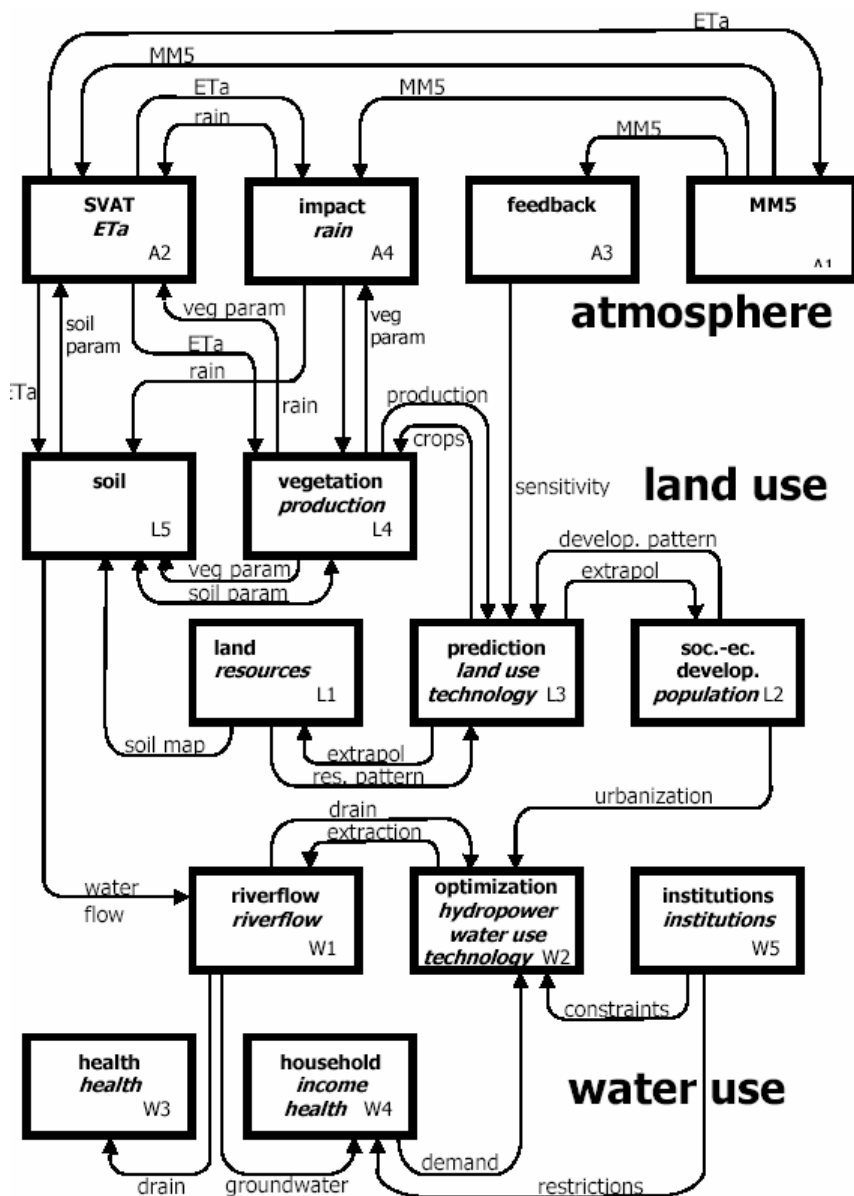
ETa
MM5
ETa
MM5
rain
MM5

SVAT
*ETa*
A2

impact
*rain*
A4

feedback
A3

MM5
A1

veg param
soil param
veg param
ETa
ETa
rain
rain

atmosphere

production
crops
sensitivity

soil
L5

vegetation
*production*
L4

land use

veg param
soil param
develop. pattern
extrapol

land
*resources*
L1

prediction
*land use*
*technology* L3

soc.-ec.
develop.
*population* L2

soil map
extrapol
res. pattern
urbanization

drain
extraction
water
flow

riverflow
*riverflow*
W1

optimization
*hydropower*
*water use*
*technology* W2

institutions
*institutions*
W5

constraints

health
*health*
W3

household
*income*
*health* W4

water use

drain
groundwater
demand
restrictions